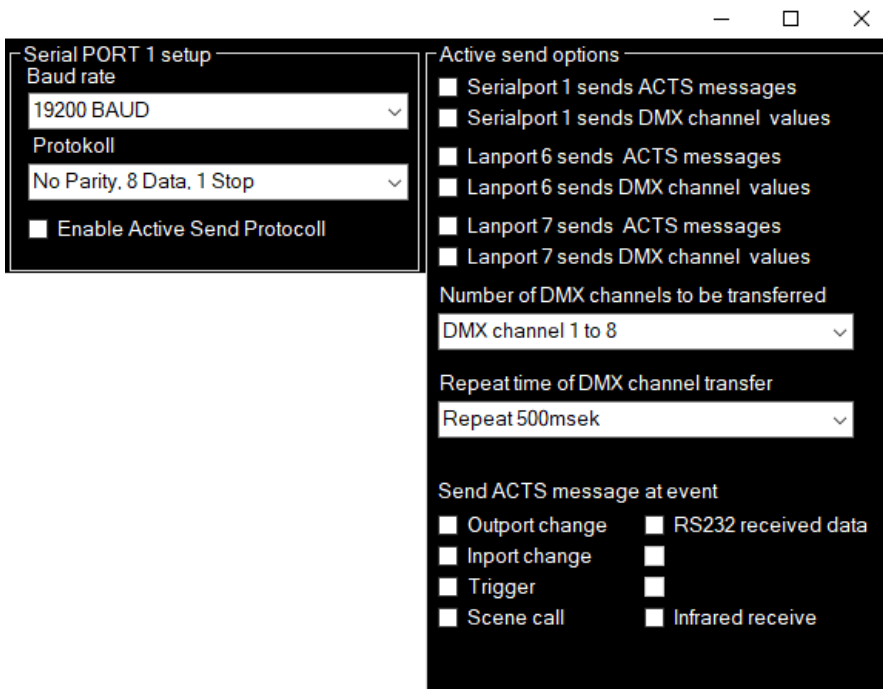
Serial PORT 1 setup
Baud rate
19200 BAUD
Protokoll
No Parity, 8 Data, 1 Stop
Enable Active Send Protocoll

Active send options
Serialport 1 sends ACTS messages
Serialport 1 sends DMX channel values
Lanport 6 sends ACTS messages
Lanport 6 sends DMX channel values
Lanport 7 sends ACTS messages
Lanport 7 sends DMX channel values
Number of DMX channels to be transferred
DMX channel 1 to 8
Repeat time of DMX channel transfer
Repeat 500msek
Send ACTS message at event
Outport change
RS232 received data
Inport change
Trigger
Scene call
Infrared receive